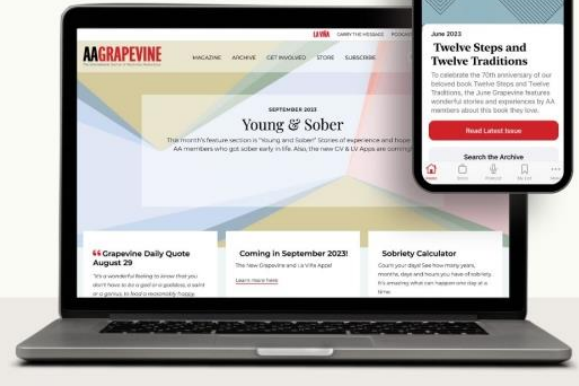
LA VIÑA CARRY THE MESSAGE PODCAST

AAGRAPEVINE
The International Journal of Alcoholics Anonymous

MAGAZINE ARCHIVE GET INVOLVED STORE SUBSCRIBE

SEPTEMBER 2023

Young & Sober

This month's feature section is "Young and Sober." Stories of experience and hope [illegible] AA members who got sober early in life. Also, the new GV & LV Apps are coming!

Grapevine Daily Quote August 29

"It's a wonderful feeling to know that you don't have to be a god or a goddess, a saint or a genius, to lead a reasonably happy

Coming in September 2023!

The New Grapevine and La Viña Apps!

Learn more here

Sobriety Calculator

Count your days! See how many years, months, days and hours you have of sobriety. It's amazing what can happen one day at a time.

June 2023

Twelve Steps and Twelve Traditions

To celebrate the 70th anniversary of our beloved book Twelve Steps and Twelve Traditions, the June Grapevine features wonderful stories and experiences by AA members about this book they love.

Read Latest Issue

Search the Archive

Home Store Podcast My List More